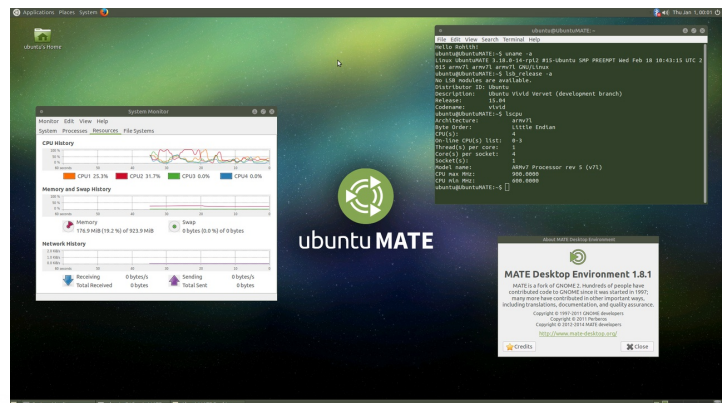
Applications Places System

Thu Jan 1, 00:01

ubuntu's Home

ubuntu@UbuntuMATE: ~

File Edit View Search Terminal Help

Hello Rohith!
ubuntu@UbuntuMATE:~$ uname -a
Linux UbuntuMATE 3.18.0-14-rpi2 #15-Ubuntu SMP PREEMPT Wed Feb 18 10:43:15 UTC 2015 armv7l armv7l armv7l GNU/Linux
ubuntu@UbuntuMATE:~$ lsb_release -a
No LSB modules are available.
Distributor ID: Ubuntu
Description: Ubuntu Vivid Vervet (development branch)
Release: 15.04
Codename: vivid
ubuntu@UbuntuMATE:~$ lscpu
Architecture: armv7l
Byte Order: Little Endian
CPU(s): 4
On-line CPU(s) list: 0-3
Thread(s) per core: 1
Core(s) per socket: 4
Socket(s): 1
Model name: ARMv7 Processor rev 5 (v7l)
CPU max MHz: 900.0000
CPU min MHz: 600.0000
ubuntu@UbuntuMATE:~$

System Monitor

Monitor Edit View Help

System Processes Resources File Systems

CPU History

100 %
50 %
0 %
60 seconds 50 40 30 20 10 0

CPU1 25.3% CPU2 31.7% CPU3 0.0% CPU4 0.0%

Memory and Swap History

100 %
50 %
0 %
60 seconds 50 40 30 20 10 0

Memory
176.9 MiB (19.2 %) of 923.9 MiB

Swap
0 bytes (0.0 %) of 0 bytes

Network History

2.0 KiB/s
1.5 KiB/s
0.5 KiB/s
60 seconds 50 40 30 20 10 0

Receiving 0 bytes/s
Total Received 0 bytes

Sending 0 bytes/s
Total Sent 0 bytes

ubuntu MATE

About MATE Desktop Environment

MATE Desktop Environment 1.8.1

MATE is a fork of GNOME 2. Hundreds of people have contributed code to MATE since it was started in 1997; many more have contributed in other important ways, including translations, documentation, and quality assurance.

Copyright © 1997-2011 GNOME developers
Copyright © 2011 Perberos
Copyright © 2012-2014 MATE developers

http://www.mate-desktop.org/

Credits

Close